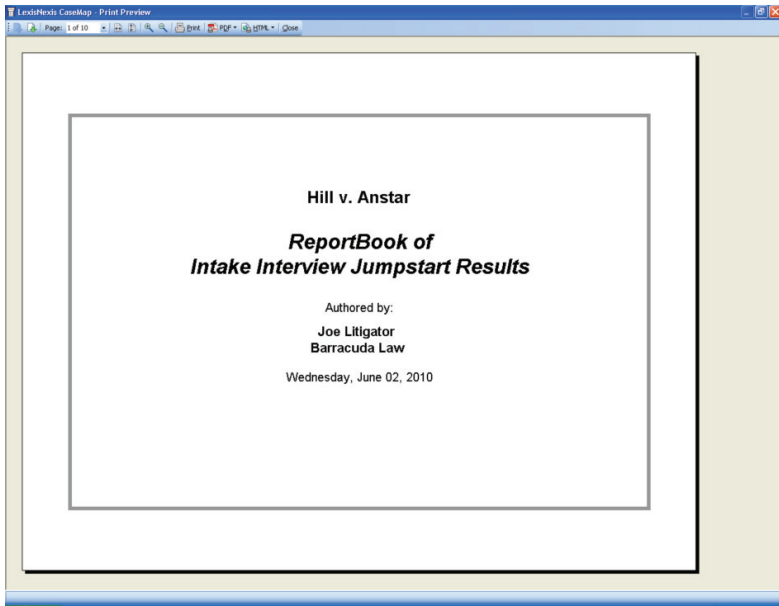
LexisNexis CaseMap - Print Preview

Pages: 1 of 10 Print PDF HTML Close

Hill v. Anstar

ReportBook of
Intake Interview Jumpstart Results

Authored by:

Joe Litigator
Barracuda Law

Wednesday, June 02, 2010